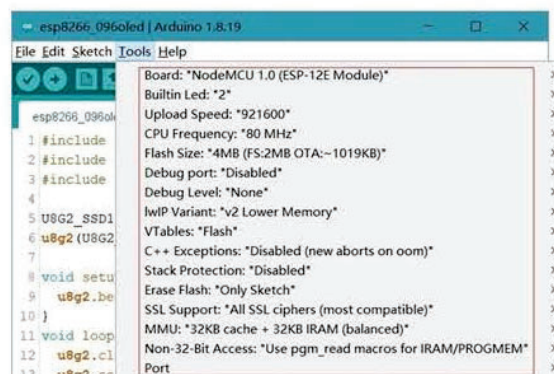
esp8266_096oled | Arduino 1.8.19

File Edit Sketch Tools Help

esp8266_096ol

1 #include
2 #include
3 #include
4
5 U8G2_SSD1
6 u8g2(U8G2
7
8 void setu
9 u8g2.be
10 }
11 void loop
12 u8g2.cl

Board: "NodeMCU 1.0 (ESP-12E Module)"
Builtin Led: "2"
Upload Speed: "921600"
CPU Frequency: "80 MHz"
Flash Size: "4MB (FS:2MB OTA:~1019KB)"
Debug port: "Disabled"
Debug Level: "None"
IwIP Variant: "v2 Lower Memory"
VTables: "Flash"
C++ Exceptions: "Disabled (new aborts on oom)"
Stack Protection: "Disabled"
Erase Flash: "Only Sketch"
SSL Support: "All SSL ciphers (most compatible)"
MMU: "32KB cache + 32KB IRAM (balanced)"
Non-32-Bit Access: "Use pgm_read macros for IRAM/PROGMEM"
Port